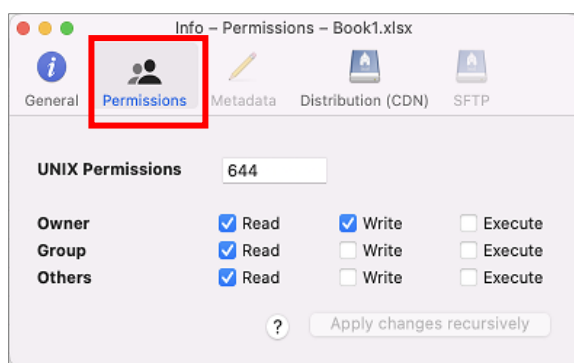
Info – Permissions – Book1.xlsx

General Permissions Metadata Distribution (CDN) SFTP

UNIX Permissions 644

Owner Read Write Execute
Group Read Write Execute
Others Read Write Execute

? Apply changes recursively